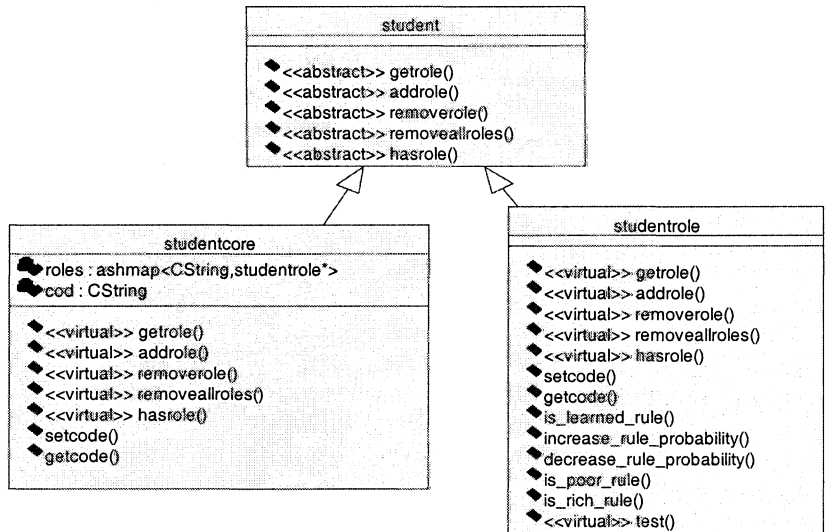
student

<<abstract>> getrole()
<<abstract>> addrole()
<<abstract>> removerole()
<<abstract>> removeallroles()
<<abstract>> hasrole()

studentcore

roles : ashmap<CString,studentrole*>
cod : CString

<<virtual>> getrole()
<<virtual>> addrole()
<<virtual>> removerole()
<<virtual>> removeallroles()
<<virtual>> hasrole()
setcode()
getcode()

studentrole

<<virtual>> getrole()
<<virtual>> addrole()
<<virtual>> removerole()
<<virtual>> removeallroles()
<<virtual>> hasrole()
setcode()
getcode()
is_learned_rule()
increase_rule_probability()
decrease_rule_probability()
is_poor_rule()
is_rich_rule()
<<virtual>> test()